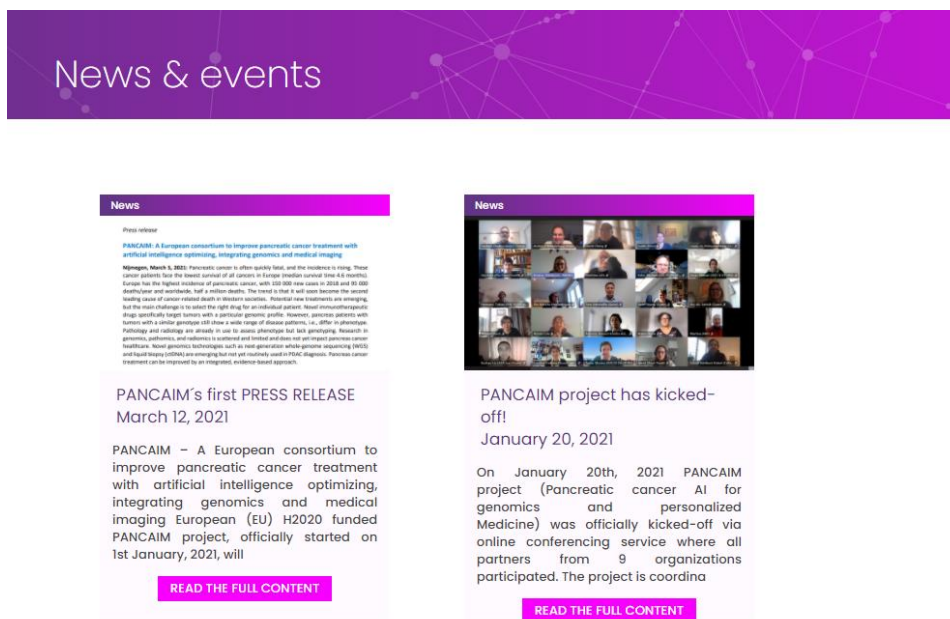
News & events

News

Press release

PANCAIM: A European consortium to improve pancreatic cancer treatment with artificial intelligence optimizing, integrating genomics and medical imaging

Nijmegen, March 5, 2021: Pancreatic cancer is often quickly fatal, and the incidence is rising. These cancer patients face the lowest survival of all cancers in Europe (median survival time 4.6 months). Europe has the highest incidence of pancreatic cancer, with 150 000 new cases in 2018 and 95 000 deaths/year and worldwide, half a million deaths. The trend is that it will soon become the second leading cause of cancer related death in Western societies. Potential new treatments are emerging, but the main challenge is to select the right drug for an individual patient. Novel immunotherapeutic drugs specifically target tumors with a particular genomic profile. However, pancreas patients with tumors with a similar genotype still show a wide range of disease patterns, i.e., differ in phenotype. Pathology and radiology are already in use to assess phenotype but lack genotyping. Research in genomics, pathomics, and radiomics is scattered and limited and does not yet impact pancreas cancer healthcare. Novel genomics technologies such as next-generation whole-genome sequencing (WGS) and liquid biopsy (ctDNA) are emerging but not yet routinely used in PDAC diagnosis. Pancreas cancer treatment can be improved by an integrated, evidence-based approach.

PANCAIM´s first PRESS RELEASE
March 12, 2021

PANCAIM – A European consortium to improve pancreatic cancer treatment with artificial intelligence optimizing, integrating genomics and medical imaging European (EU) H2020 funded PANCAIM project, officially started on 1st January, 2021, will

READ THE FULL CONTENT

News

PANCAIM project has kicked-off!
January 20, 2021

On January 20th, 2021 PANCAIM project (Pancreatic cancer AI for genomics and personalized Medicine) was officially kicked-off via online conferencing service where all partners from 9 organizations participated. The project is coordina

READ THE FULL CONTENT